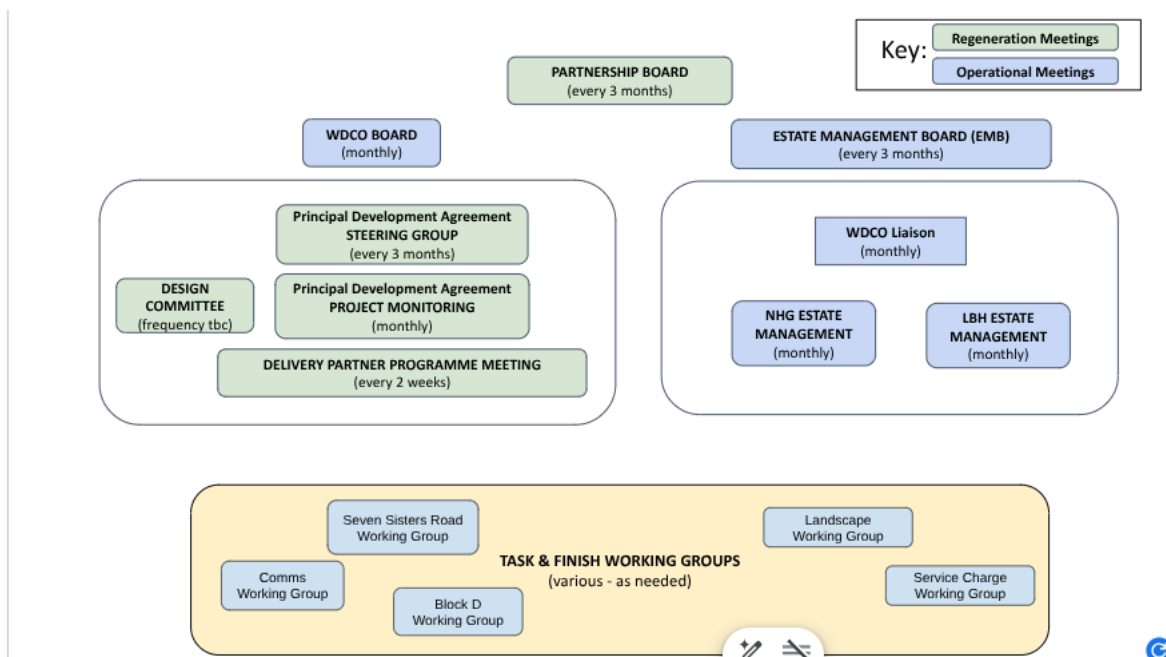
Key: Regeneration Meetings
Operational Meetings

PARTNERSHIP BOARD
(every 3 months)

WDCO BOARD
(monthly)

ESTATE MANAGEMENT BOARD (EMB)
(every 3 months)

Principal Development Agreement
STEERING GROUP
(every 3 months)

DESIGN COMMITTEE
(frequency tbc)

Principal Development Agreement
PROJECT MONITORING
(monthly)

DELIVERY PARTNER PROGRAMME MEETING
(every 2 weeks)

WDCO Liaison
(monthly)

NHG ESTATE MANAGEMENT
(monthly)

LBH ESTATE MANAGEMENT
(monthly)

Seven Sisters Road
Working Group

Landscape
Working Group

TASK & FINISH WORKING GROUPS
(various - as needed)

Comms
Working Group

Service Charge
Working Group

Block D
Working Group